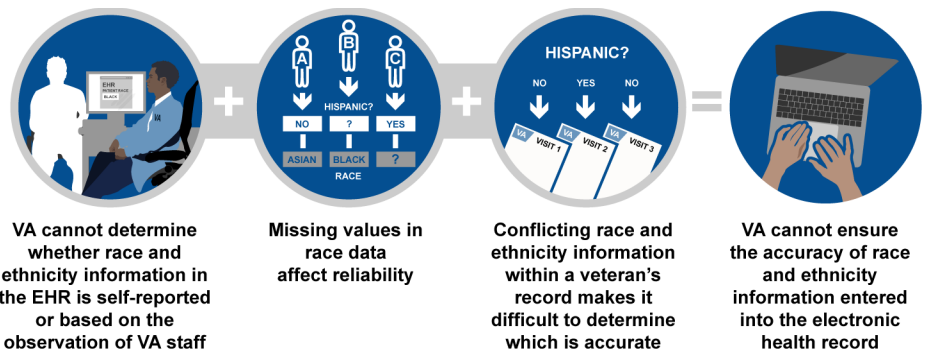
EHR
PATIENT RACE
BLACK
VA

VA cannot determine whether race and ethnicity information in the EHR is self-reported or based on the observation of VA staff

+

A B C
HISPANIC?
NO ? YES
ASIAN BLACK ?
RACE

Missing values in race data affect reliability

+

HISPANIC?
NO YES NO
VA VISIT 1
VA VISIT 2
VA VISIT 3

Conflicting race and ethnicity information within a veteran's record makes it difficult to determine which is accurate

=

VA cannot ensure the accuracy of race and ethnicity information entered into the electronic health record